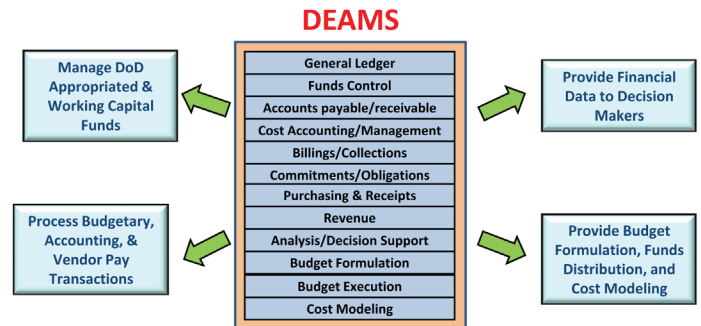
DEAMS

Manage DoD Appropriated & Working Capital Funds

General Ledger
Funds Control
Accounts payable/receivable
Cost Accounting/Management
Billings/Collections
Commitments/Obligations
Purchasing & Receipts
Revenue
Analysis/Decision Support
Budget Formulation
Budget Execution
Cost Modeling

Provide Financial Data to Decision Makers

Process Budgetary, Accounting, & Vendor Pay Transactions

Provide Budget Formulation, Funds Distribution, and Cost Modeling